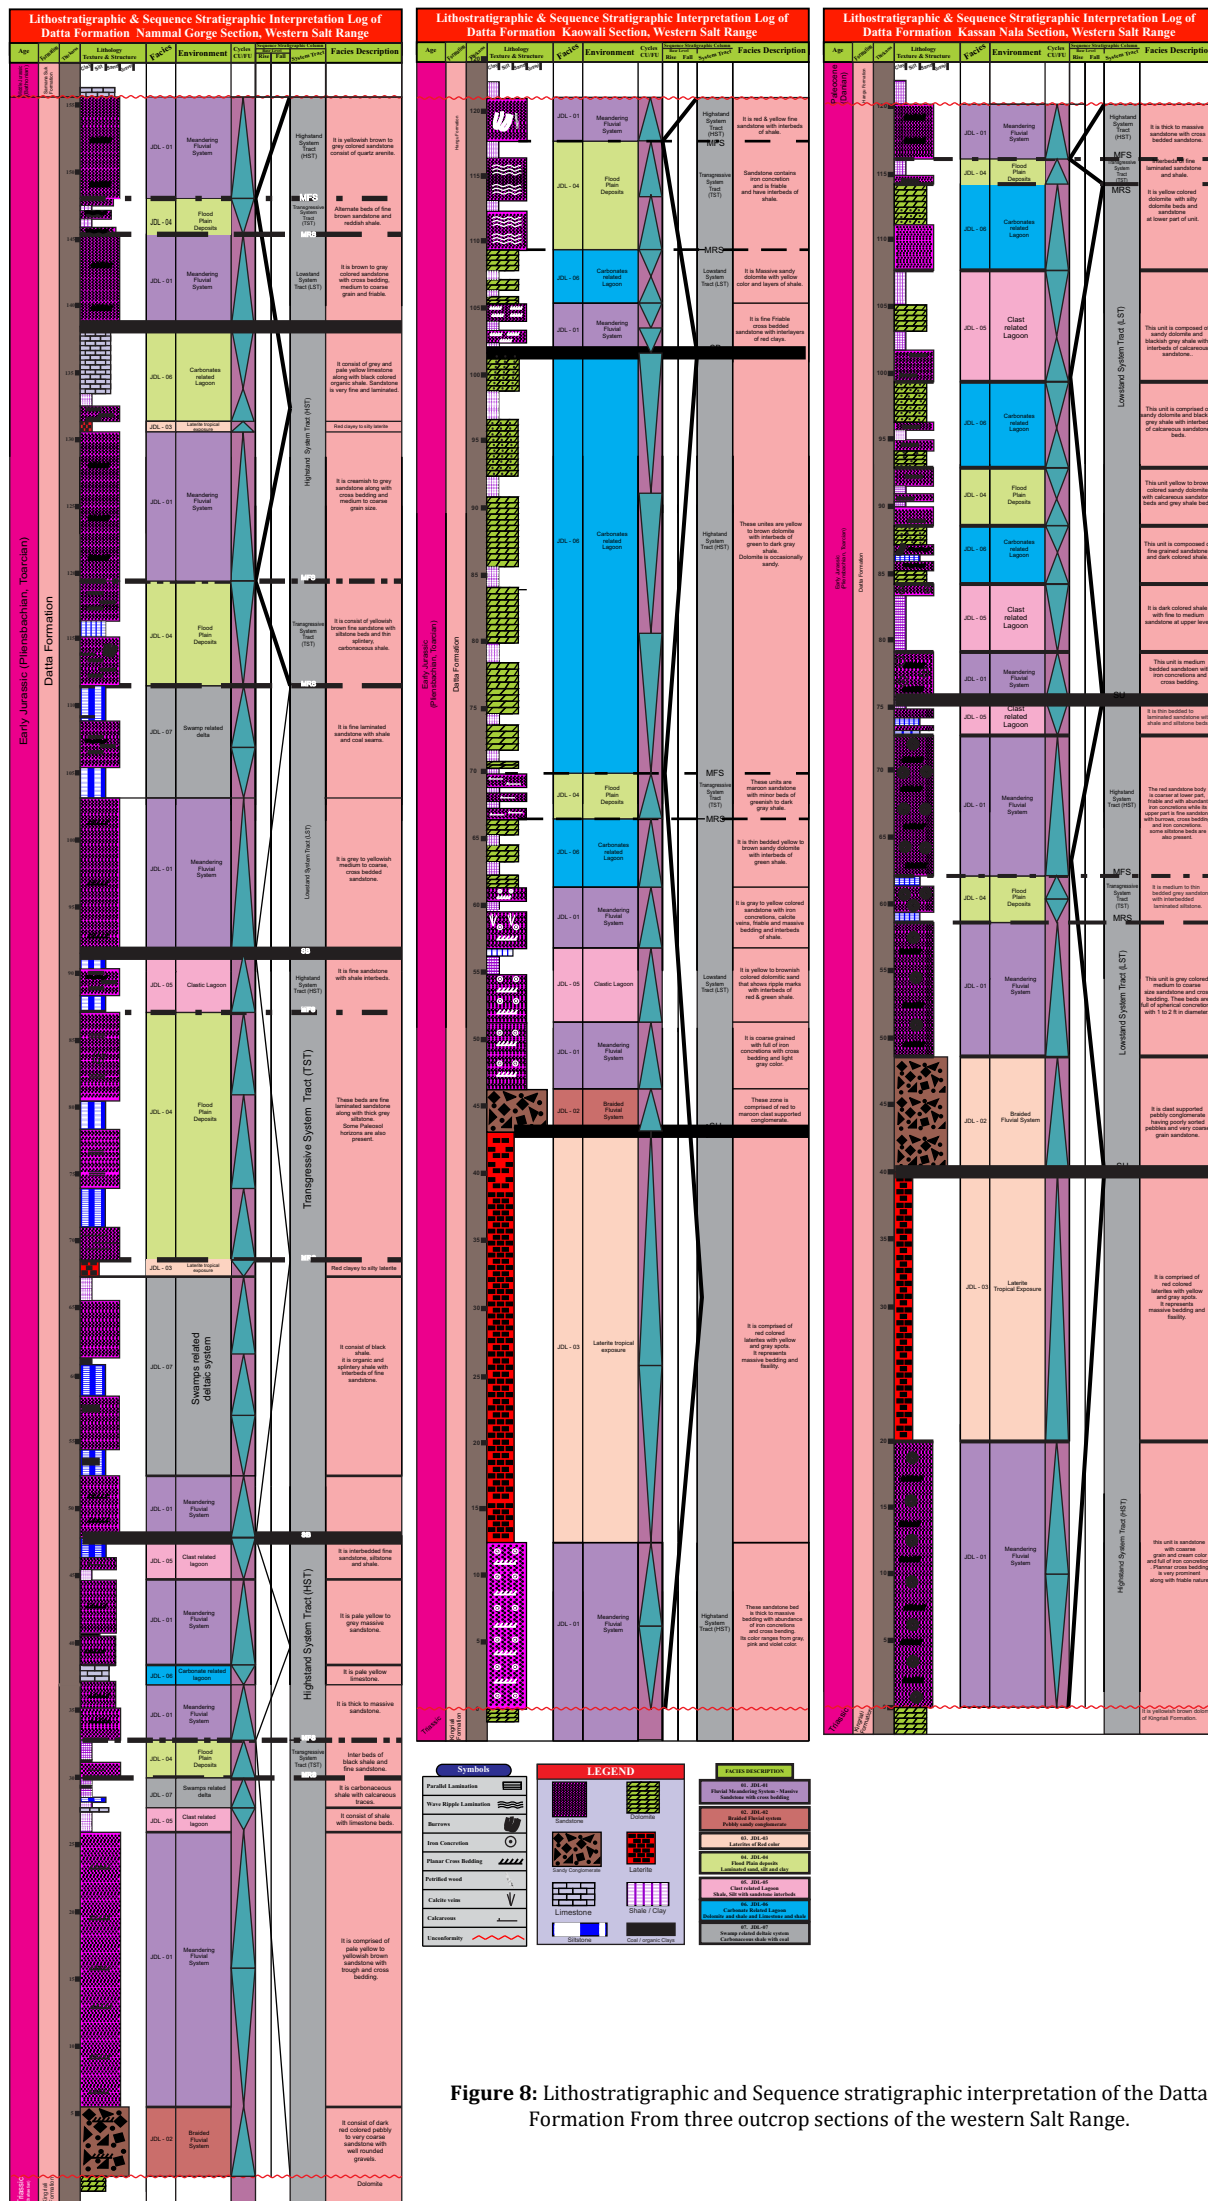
Lithostratigraphic & Sequence Stratigraphic Interpretation Log of Datta Formation Nammal Gorge Section, Western Salt Range

| Age | Formation | Thickness | Lithology Texture & Structure | Facies | Environment | Cycles CU/FU | Sequence Stratigraphic Column | Facies Description |
|---|---|---|---|---|---|---|---|---|
| Early Jurassic (Pliensbachian, Toarcian) | Datta Formation | | | JDL - 01 | Meandering Fluvial System | | Highstand System Tract (HST) | It is yellowish brown to grey colored sandstone consist of quartz arenite. |
| | | | | JDL - 04 | Flood Plain Deposits | | MFS Transgressive System Tract (TST) MRS | Alternate beds of fine brown sandstone and reddish shale. |
| | | | | JDL - 01 | Meandering Fluvial System | | Lowstand System Tract (LST) | It is brown to gray sandstone with cross bedding, medium to coarse grain and friable. |
| | | | | JDL - 06 | Carbonates related Lagoon | | Highstand System Tract (HST) | It consist of grey and pale yellow limestone along with black colored organic shale. Sandstone is very fine and laminated. |
| | | | | JDL - 03 | Laterite tropical exposure | | | Red clayey to silty laterite |
| | | | | JDL - 01 | Meandering Fluvial System | | | It is creamish to grey sandstone along with cross bedding and medium to coarse grain size. |
| | | | | JDL - 04 | Flood Plain Deposits | | MFS Transgressive System Tract (TST) MRS | It is consist of yellowish brown fine sandstone with siltstone beds and thin splintery, carbonaceous shale. |
| | | | | JDL - 07 | Swamp related delta | | | It is fine laminated sandstone with shale and coal seams. |
| | | | | JDL - 01 | Meandering Fluvial System | | Lowstand System Tract (LST) | It is grey to yellowish medium to coarse, cross bedded sandstone. |
| | | | | JDL - 05 | Clastic Lagoon | | SB Highstand System Tract (HST) | It is fine sandstone with shale interbeds. |
| | | | | JDL - 04 | Flood Plain Deposits | | MFS Transgressive System Tract (TST) | These beds are fine laminated sandstone along with thick grey siltstone. Some Paleosol horizons are also present. |
| | | | | JDL - 03 | Laterite tropical exposure | | MRS | Red clayey to silty laterite |
| | | | | JDL - 07 | Swamps related deltaic system | | | It consist of black shale. It is organic and splintery shale with interbeds of fine sandstone. |
| | | | | JDL - 01 | Meandering Fluvial System | | | |
| | | | | JDL - 05 | Clast related lagoon | | SB Highstand System Tract (HST) | It is interbedded fine sandstone, siltstone and shale. |
| | | | | JDL - 01 | Meandering Fluvial System | | | It is pale yellow to grey massive sandstone. |
| | | | | JDL - 06 | Carbonate related lagoon | | | It is pale yellow limestone. |
| | | | | JDL - 01 | Meandering Fluvial System | | | It is thick to massive sandstone. |
| | | | | JDL - 04 | Flood Plain Deposits | | MFS Transgressive System Tract (TST) MRS | Inter beds of black shale and fine sandstone. |
| | | | | JDL - 07 | Swamps related delta | | | It is carbonaceous shale with calcareous traces. |
| | | | | JDL - 05 | Clast related lagoon | | | It consist of shale with limestone beds. |
| | | | | JDL - 01 | Meandering Fluvial System | | | It is comprised of pale yellow to yellowish brown sandstone with trough and cross bedding. |
| | | | | JDL - 02 | Braided Fluvial System | | | It consist of dark red colored pebbly to very coarse sandstone with well rounded gravels. |
| Triassic | Kingriali Formation | | | | | | | Dolomite |

Lithostratigraphic & Sequence Stratigraphic Interpretation Log of Datta Formation Kaowali Section, Western Salt Range

| Age | Formation | Thickness | Lithology Texture & Structure | Facies | Environment | Cycles CU/FU | Sequence Stratigraphic Column | Facies Description |
|---|---|---|---|---|---|---|---|---|
| Early Jurassic (Pliensbachian, Toarcian) | Datta Formation | | | JDL - 01 | Meandering Fluvial System | | Highstand System Tract (HST) MFS | It is red & yellow fine sandstone with interbeds of shale. |
| | | | | JDL - 04 | Flood Plain Deposits | | Transgressive System Tract (TST) MRS | Sandstone contains iron concretion and is friable and with interbeds of shale. |
| | | | | JDL - 06 | Carbonates related Lagoon | | Lowstand System Tract (LST) | It is Massive sandy dolomite with yellow color and layers of shale. |
| | | | | JDL - 01 | Meandering Fluvial System | | SB | It is fine Friable cross bedded sandstone with interlayers of red clays. |
| | | | | JDL - 06 | Carbonates related Lagoon | | Highstand System Tract (HST) | These unites are yellow to brown dolomite with interbeds of green to dark gray shale. Dolomite is occasionally sandy. |
| | | | | JDL - 04 | Flood Plain Deposits | | MFS Transgressive System Tract (TST) MRS | These units are maroon sandstone with minor beds of greenish to dark gray shale. |
| | | | | JDL - 06 | Carbonates related Lagoon | | | It is thin bedded yellow to brown sandy dolomite with interbeds of green shale. |
| | | | | JDL - 01 | Meandering Fluvial System | | | It is gray to yellow colored sandstone with iron concretions, calcite veins, friable and massive bedding and interbeds of shale. |
| | | | | JDL - 05 | Clastic Lagoon | | Lowstand System Tract (LST) | It is yellow to brownish colored dolomitic sand that shows ripple marks with interbeds of red & green shale. |
| | | | | JDL - 01 | Meandering Fluvial System | | | It is coarse grained with full of iron concretions with cross bedding and light gray color. |
| | | | | JDL - 02 | Braided Fluvial System | | SU | These zone is comprised of red to maroon clast supported conglomerate. |
| | | | | JDL - 03 | Laterite tropical exposure | | | It is comprised of red colored laterites with yellow and gray spots. It represents massive bedding and friability. |
| | | | | JDL - 01 | Meandering Fluvial System | | Highstand System Tract (HST) | These sandstone bed is thick to massive bedding with abundance of iron concretions and cross bending. Its color ranges from gray, pink and violet color. |
| Triassic | Kingriali Formation | | | | | | | |

Lithostratigraphic & Sequence Stratigraphic Interpretation Log of Datta Formation Kassan Nala Section, Western Salt Range

| Age | Formation | Thickness | Lithology Texture & Structure | Facies | Environment | Cycles CU/FU | Sequence Stratigraphic Column | Facies Descriptio |
|---|---|---|---|---|---|---|---|---|
| Paleocene (Danian) | Hangu Formation | | | | | | | |
| Early Jurassic (Pliensbachian, Toarcian) | Datta Formation | | | JDL - 01 | Meandering Fluvial System | | Highstand System Tract (HST) MFS | It is thick to massive sandstone with cross bedded sandstone. |
| | | | | JDL - 04 | Flood Plain Deposits | | Transgressive System Tract (TST) MRS | Interbeds of fine laminated sandstone and shale. |
| | | | | JDL - 06 | Carbonates related Lagoon | | Lowstand System Tract (LST) | It is yellow colored dolomite with silty dolomite beds and sandstone at lower part of unit. |
| | | | | JDL - 05 | Clast related Lagoon | | | This unit is composed of sandy dolomite and blackish grey shale with interbeds of calcareous sandstone. |
| | | | | JDL - 06 | Carbonates related Lagoon | | | This unit is comprised of sandy dolomite and black grey shale with interbeds of calcareous sandstone beds. |
| | | | | JDL - 04 | Flood Plain Deposits | | | This unit yellow to brown colored sandy dolomite with calcareous sandstone beds and grey shale beds. |
| | | | | JDL - 06 | Carbonates related Lagoon | | | This unit is composed of fine grained sandstone and dark colored shale. |
| | | | | JDL - 05 | Clast related Lagoon | | | It is dark colored shale with fine to medium sandstone at upper level. |
| | | | | JDL - 01 | Meandering Fluvial System | | SU | This unit is medium bedded sandstone with iron concretions and cross bedding. |
| | | | | JDL - 05 | Clast related Lagoon | | | It is thin bedded to laminated sandstone with shale and siltstone beds. |
| | | | | JDL - 01 | Meandering Fluvial System | | Highstand System Tract (HST) MFS | The red sandstone body is coarser at lower part, friable and with abundant iron concretions while its upper part is fine sandstone with burrows, cross bedding and iron concretions. some siltstone beds are also present. |
| | | | | JDL - 04 | Flood Plain Deposits | | Transgressive System Tract (TST) MRS | It is medium to thin bedded grey sandstone with interbedded laminated siltstone. |
| | | | | JDL - 01 | Meandering Fluvial System | | Lowstand System Tract (LST) | This unit is grey colored medium to coarse size sandstone and cross bedding. Thee beds are full of spherical concretions with 1 to 2 ft in diameter. |
| | | | | JDL - 02 | Braided Fluvial System | | SU | It is clast supported pebbly conglomerate having poorly sorted pebbles and very coarse grain sandstone. |
| | | | | JDL - 03 | Laterite Tropical Exposure | | | It is comprised of red colored laterites with yellow and gray spots. It represents massive bedding and fissility. |
| | | | | JDL - 01 | Meandering Fluvial System | | Highstand System Tract (HST) | this unit is sandstone with coarse grain and cream color and full of iron concretions. Planner cross bedding is very prominent along with friable nature. |
| Triassic | Kingriali Formation | | | | | | | It is yellowish brown dolomite of Kingriali Formation. |

Symbols
Parallel Lamination
Wave Ripple Lamination
Burrows
Iron Concretion
Planar Cross Bedding
Petrified wood
Calcite veins
Calcarous
Unconformity

LEGEND
Sandstone
Dolomite
Sandy Conglomerate
Laterite
Limestone
Shale / Clay
Siltstone
Coal / organic Clays

FACIES DESCRIPTION
01. JDL-01 Fluvial Meandering System - Massive Sandstone with cross bedding
02. JDL-02 Braided Fluvial system Pebbly sandy conglomerate
03. JDL-03 Laterites of Red color
04. JDL-04 Flood Plain deposits Laminated sand, silt and clay
05. JDL-05 Clast related Lagoon Shale, Silt with sandstone interbeds
06. JDL-06 Carbonates Related Lagoon Dolomite and shale and Limestone and shale
07. JDL-07 Swamp related deltaic system Carbonaceous shale with coal

**Figure 8:** Lithostratigraphic and Sequence stratigraphic interpretation of the Datta Formation From three outcrop sections of the western Salt Range.